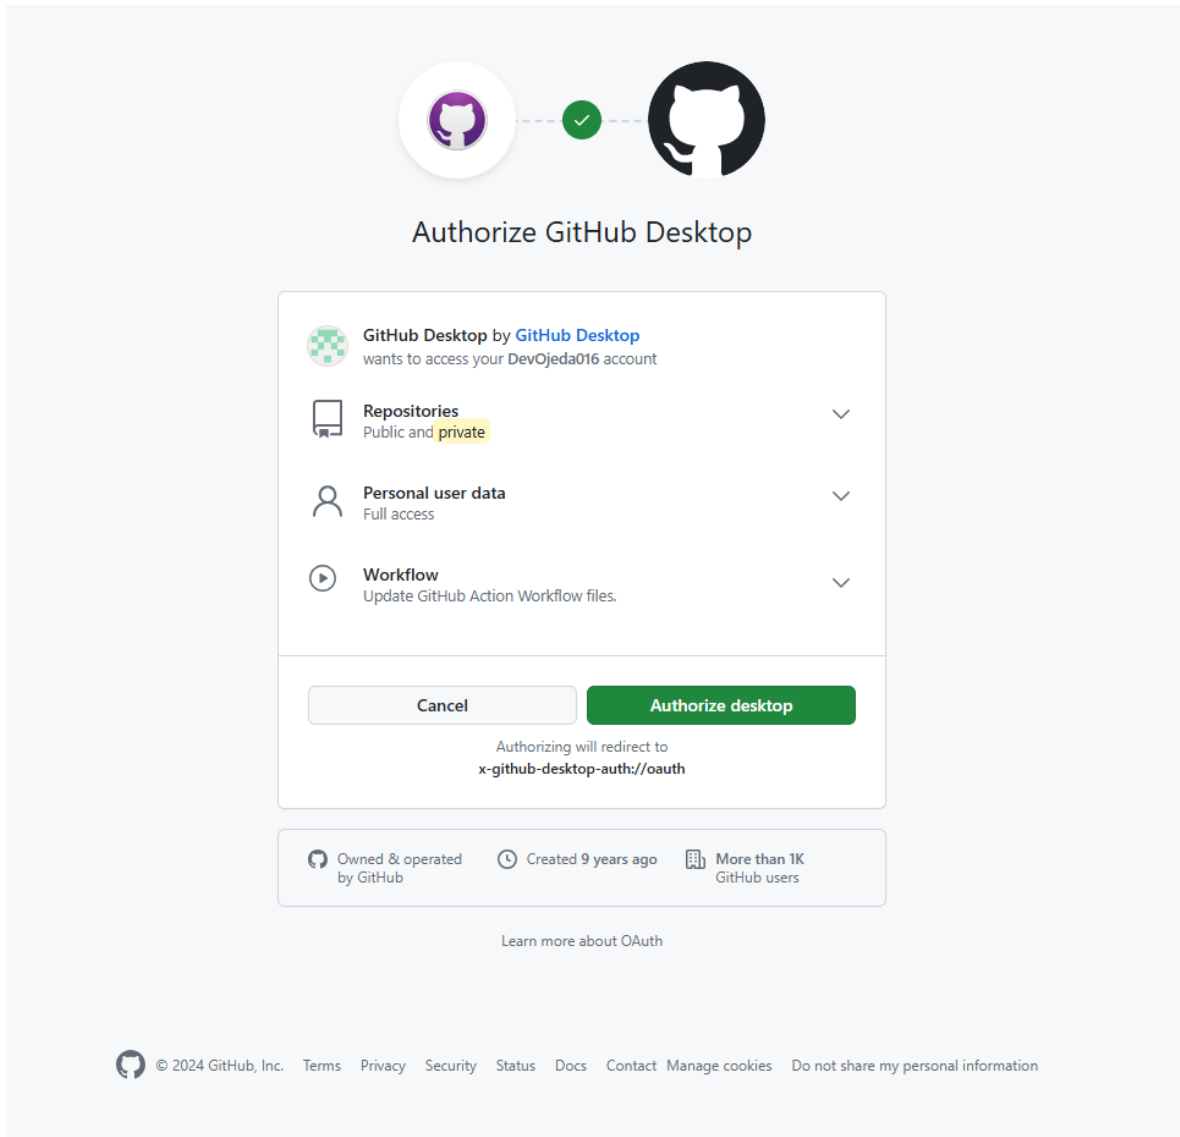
Authorize GitHub Desktop

GitHub Desktop by GitHub Desktop
wants to access your DevOjeda016 account

Repositories
Public and private

Personal user data
Full access

Workflow
Update GitHub Action Workflow files.

Cancel

Authorize desktop

Authorizing will redirect to
x-github-desktop-auth://oauth

Owned & operated by GitHub

Created 9 years ago

More than 1K GitHub users

Learn more about OAuth

© 2024 GitHub, Inc. Terms Privacy Security Status Docs Contact Manage cookies Do not share my personal information